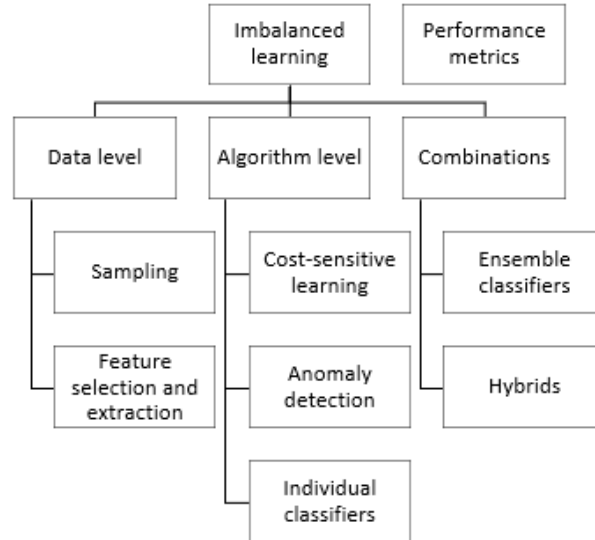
Imbalanced learning

Performance metrics

Data level

Algorithm level

Combinations

Sampling

Feature selection and extraction

Cost-sensitive learning

Anomaly detection

Individual classifiers

Ensemble classifiers

Hybrids